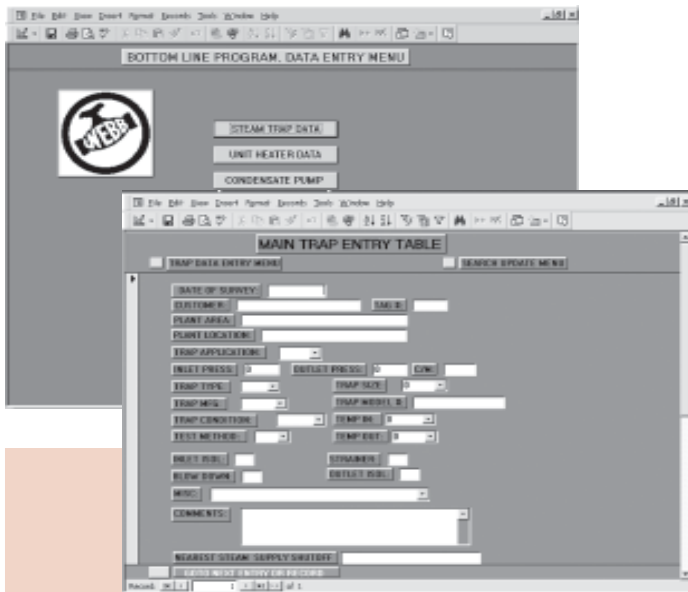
File Edit View Insert Format Records Tools Window Help

BOTTOM LINE PROGRAM, DATA ENTRY MENU

WEBB

STEAM TRAP DATA

UNIT HEATER DATA

CONDENSATE PUMP

File Edit View Insert Format Records Tools Window Help

MAIN TRAP ENTRY TABLE

TRAP DATA ENTRY MENU

SEARCH UPDATE MENU

DATE OF SURVEY

CUSTOMER

TAG #

PLANT AREA

PLANT LOCATION

TRAP APPLICATION

INLET PRESS. 0

OUTLET PRESS. 0

C/M

TRAP TYPE

TRAP SIZE 0

TRAP MFG.

TRAP MODEL #

TRAP CONDITION

TEMP IN 0

TEST METHOD

TEMP OUT 0

INLET ISOL.

STRAINER

BLOW DOWN

OUTLET ISOL.

MISC.

COMMENTS

NEAREST STEAM SUPPLY SHUTOFF

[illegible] NEXT ENTRY OR RECORD

Record: 1 of 1